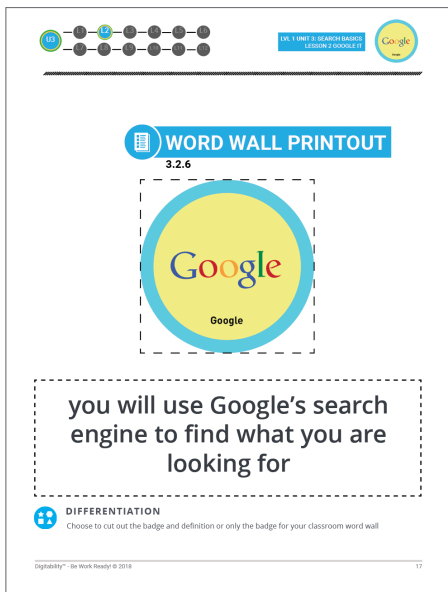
U3 L1 L2 L3 L4 L5 L6 L7 L8 L9 L10 L11 L12

LVL 1 UNIT 3: SEARCH BASICS
LESSON 2 GOOGLE IT

Google
Google

WORD WALL PRINTOUT
3.2.6

Google
Google

you will use Google's search engine to find what you are looking for

DIFFERENTIATION
Choose to cut out the badge and definition or only the badge for your classroom word wall

Digitability™ - Be Work Ready! © 2018

17